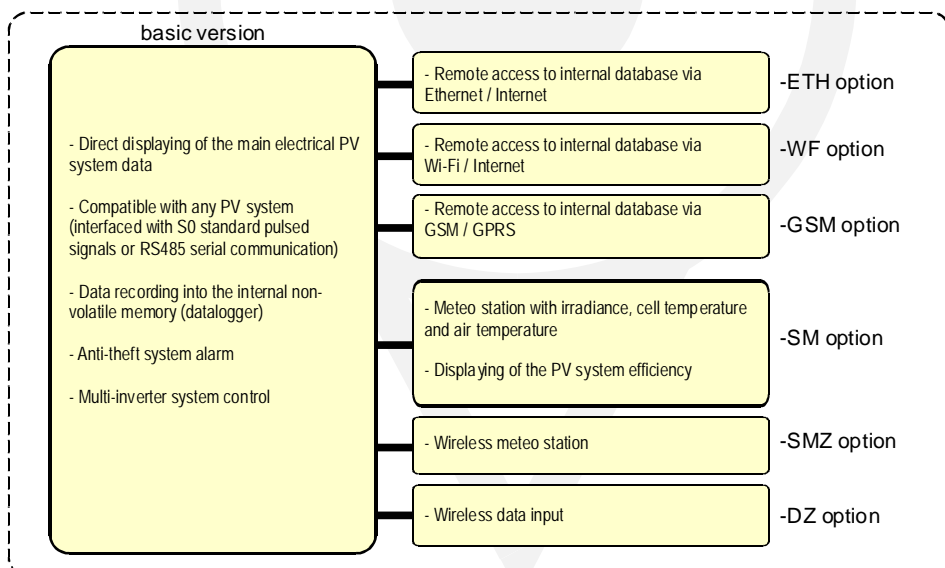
basic version

- Direct displaying of the main electrical PV system data

- Compatible with any PV system (interfaced with S0 standard pulsed signals or RS485 serial communication)

- Data recording into the internal non-volatile memory (datalogger)

- Anti-theft system alarm

- Multi-inverter system control

- Remote access to internal database via Ethernet / Internet

-ETH option

- Remote access to internal database via Wi-Fi / Internet

-WF option

- Remote access to internal database via GSM / GPRS

-GSM option

- Meteo station with irradiance, cell temperature and air temperature

- Displaying of the PV system efficiency

-SM option

- Wireless meteo station

-SMZ option

- Wireless data input

-DZ option